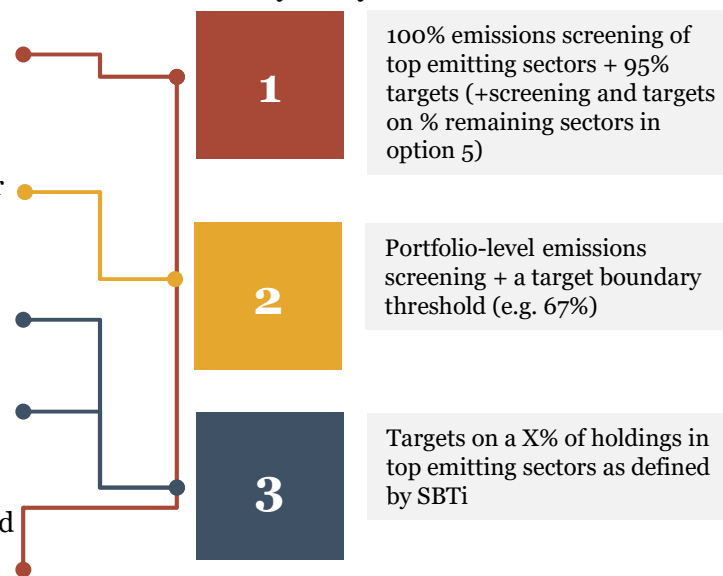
r

d

1

100% emissions screening of top emitting sectors + 95% targets (+screening and targets on % remaining sectors in option 5)

2

Portfolio-level emissions screening + a target boundary threshold (e.g. 67%)

3

Targets on a X% of holdings in top emitting sectors as defined by SBTi